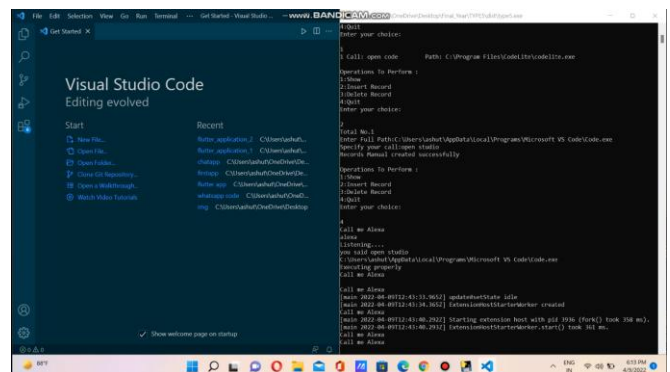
File Edit Selection View Go Run Terminal ··· Get Started - Visual Studio... www.BANDICAM.com

Get Started ×

Visual Studio Code
Editing evolved

Start
New File...
Open File...
Open Folder...
Clone Git Repository...
Open a Walkthrough...
Watch Video Tutorials

Recent
flutter_application_2 C:\Users\ashut\...
flutter_application_1 C:\Users\ashut\...
chatapp C:\Users\ashut\OneDrive\De...
firstapp C:\Users\ashut\OneDrive\De...
flutter app C:\Users\ashut\OneDrive\...
whatsapp code C:\Users\ashut\OneD...
img C:\Users\ashut\OneDrive\Desktop

✓ Show welcome page on startup

4:Quit
Enter your choice:

1
1 Call: open code Path: C:\Program Files\CodeLite\codelite.exe

Operations To Perform :
1:Show
2:Insert Record
3:Delete Record
4:Quit
Enter your choice:

2
Total No.1
Enter Full Path:C:\Users\ashut\AppData\Local\Programs\Microsoft VS Code\Code.exe
Specify your call:open studio
Records Manual created successfully

Operations To Perform :
1:Show
2:Insert Record
3:Delete Record
4:Quit
Enter your choice:

4
Call me Alexa
alexa
Listening....
you said open studio
C:\Users\ashut\AppData\Local\Programs\Microsoft VS Code\Code.exe
Executing properly
Call me Alexa

Call me Alexa
[main 2022-04-09T12:43:33.965Z] updateWatState idle
[main 2022-04-09T12:43:33.965Z] ExtensionHostStarterWorker created
Call me Alexa
[main 2022-04-09T12:43:40.292Z] Starting extension host with pid 3936 (fork() took 358 ms).
[main 2022-04-09T12:43:40.292Z] ExtensionHostStarterWorker.start() took 361 ms.
Call me Alexa
Call me Alexa

ENG IN 6:13 PM 4/9/2022